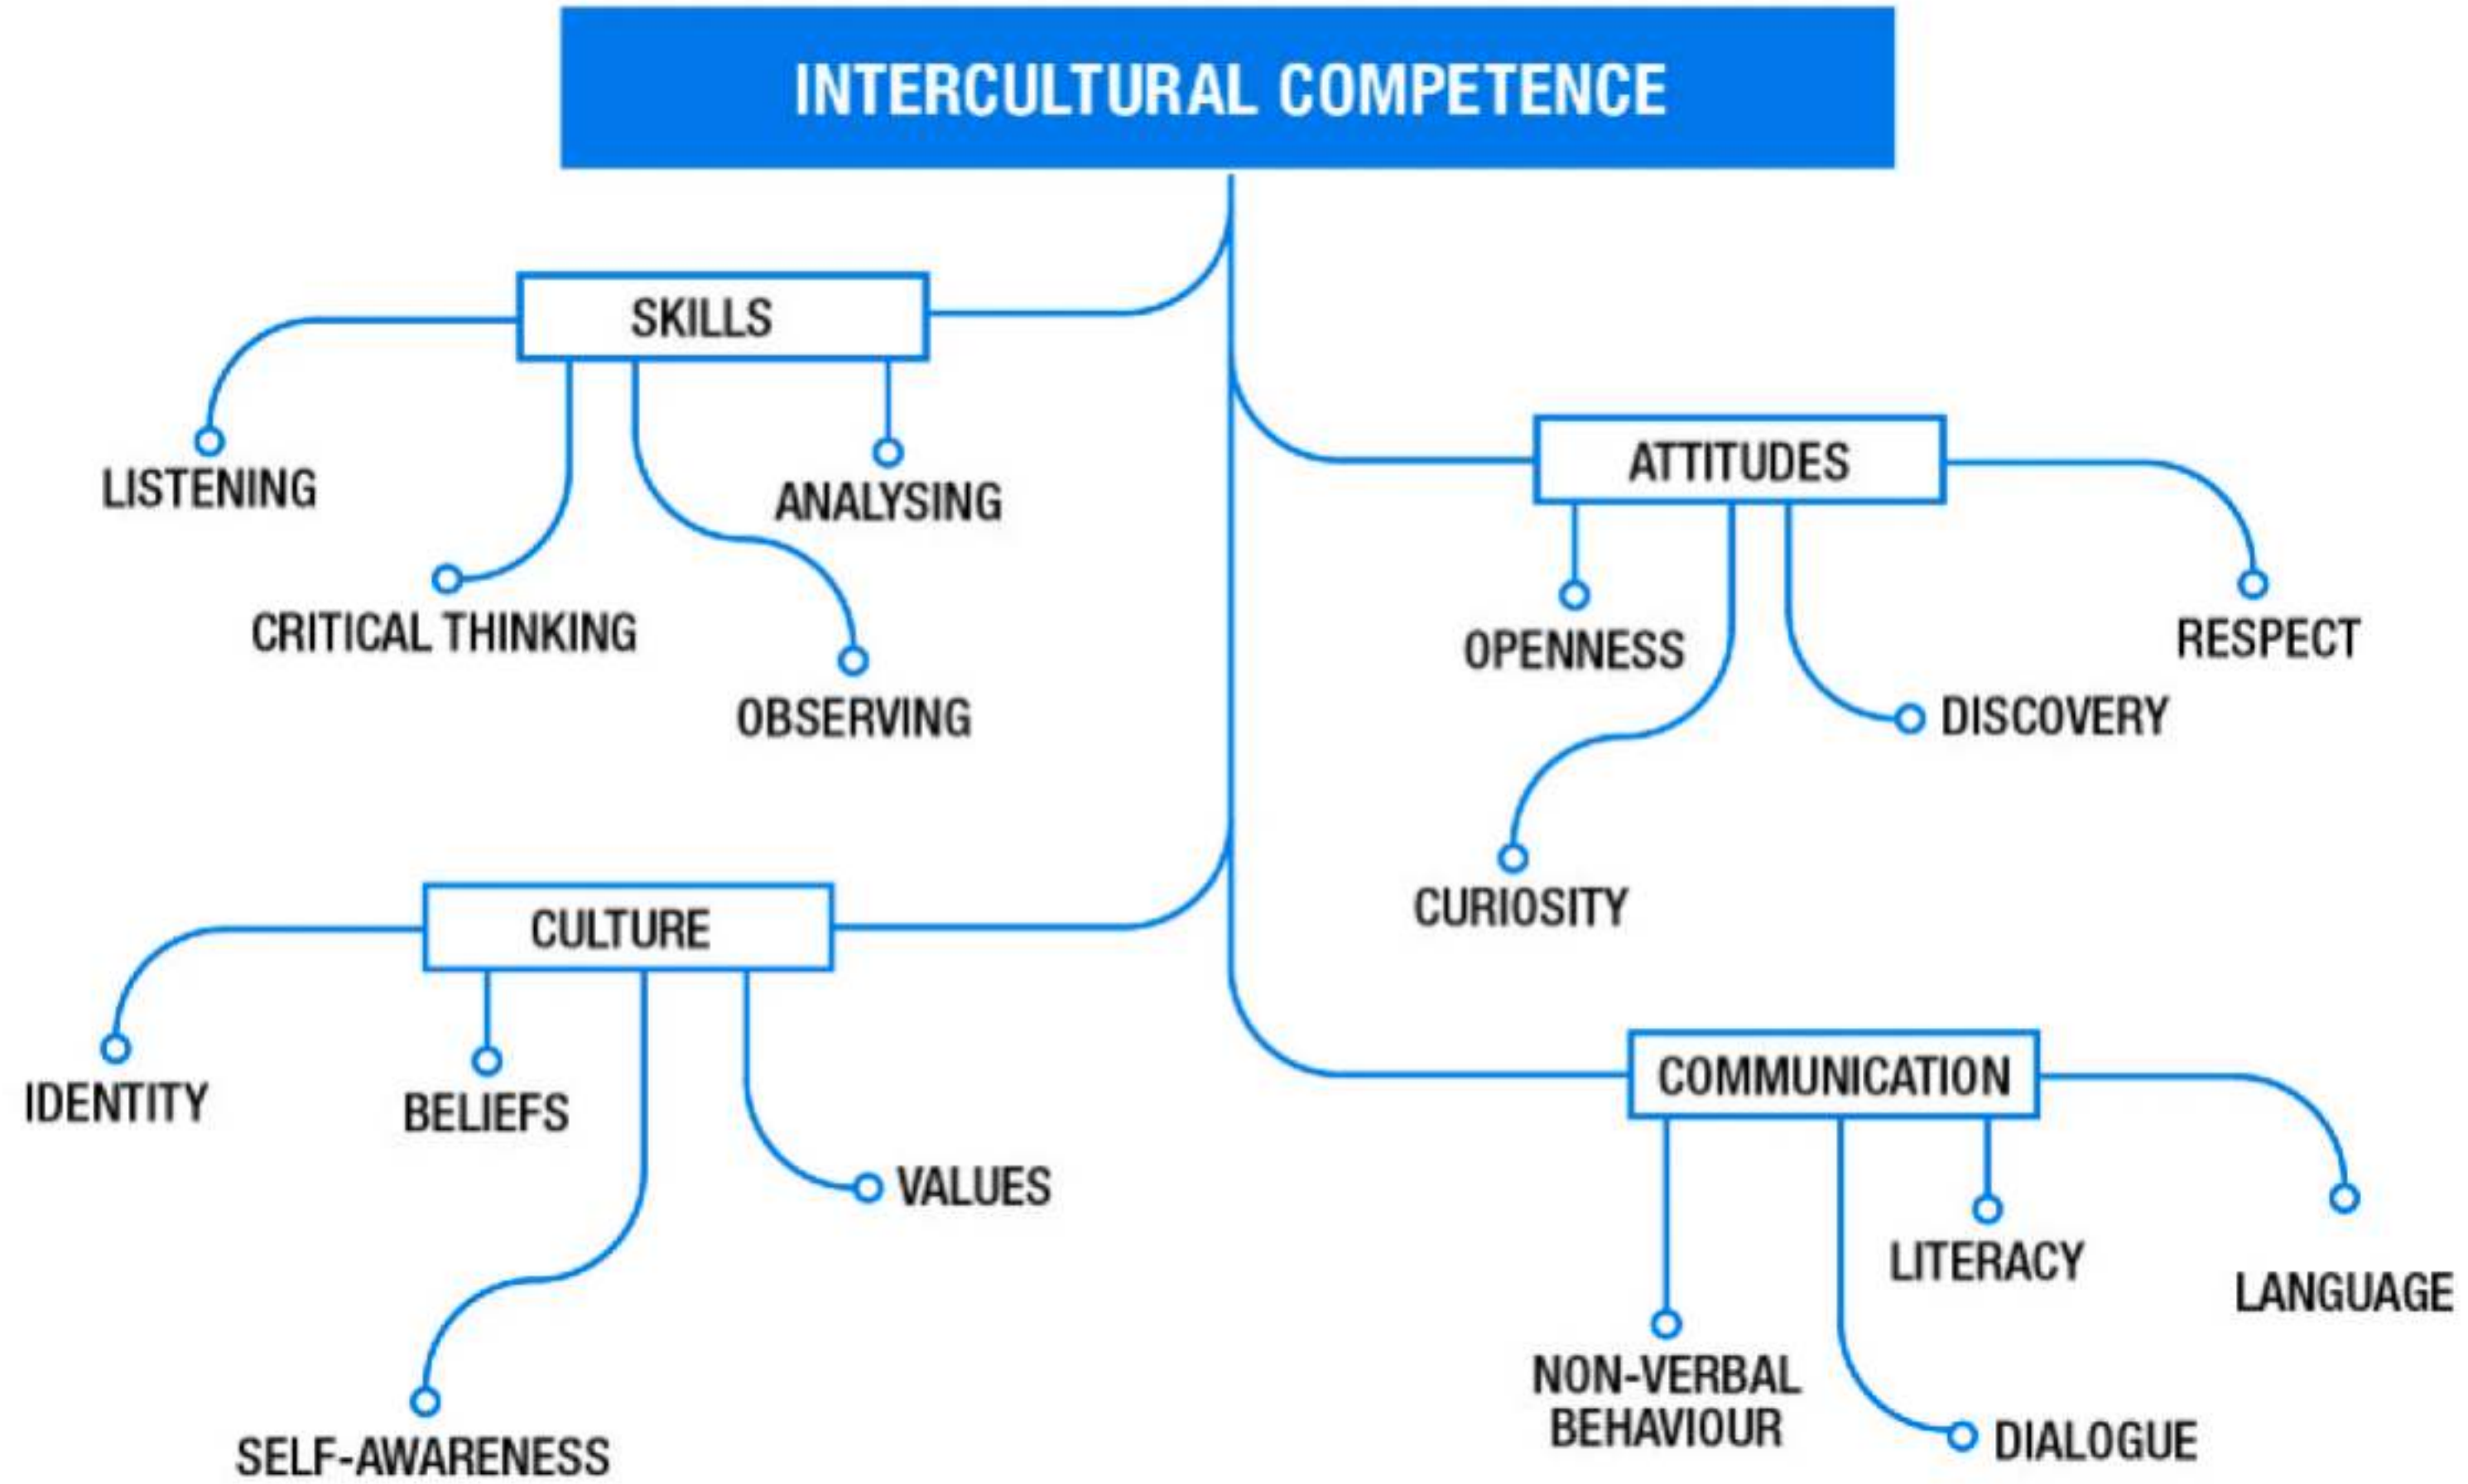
INTERCULTURAL COMPETENCE

SKILLS

LISTENING

CRITICAL THINKING

OBSERVING

ANALYSING

ATTITUDES

OPENNESS

CURIOSITY

DISCOVERY

RESPECT

CULTURE

IDENTITY

BELIEFS

SELF-AWARENESS

VALUES

COMMUNICATION

NON-VERBAL BEHAVIOUR

DIALOGUE

LITERACY

LANGUAGE